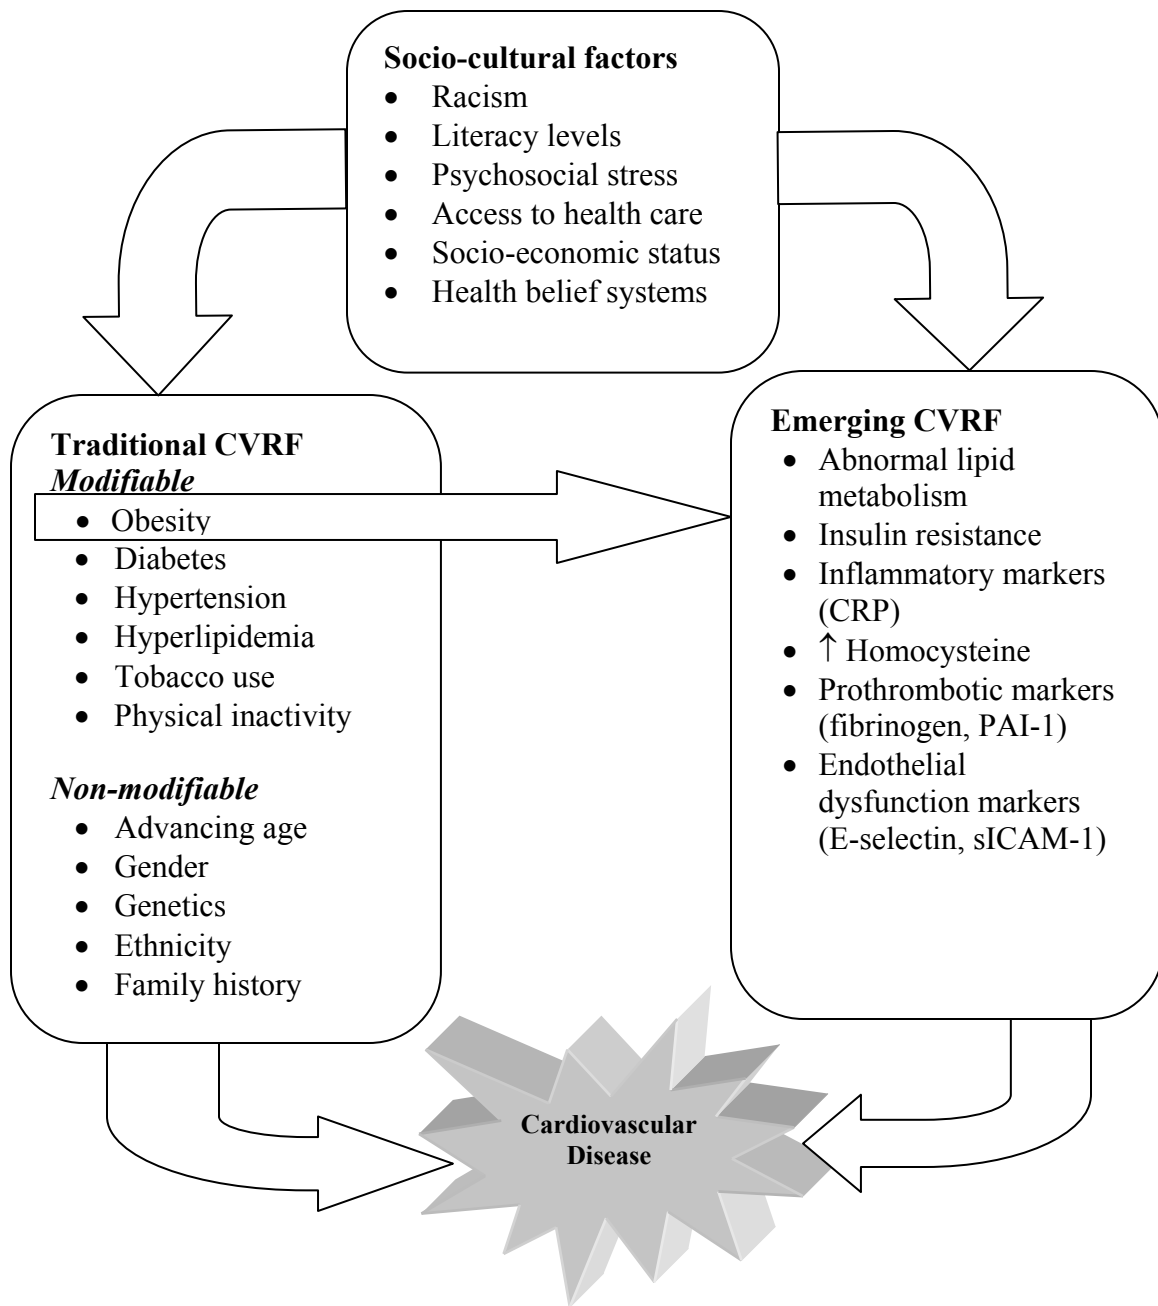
**Socio-cultural factors**
- Racism
- Literacy levels
- Psychosocial stress
- Access to health care
- Socio-economic status
- Health belief systems

**Traditional CVRF**
*Modifiable*
- Obesity
- Diabetes
- Hypertension
- Hyperlipidemia
- Tobacco use
- Physical inactivity

*Non-modifiable*
- Advancing age
- Gender
- Genetics
- Ethnicity
- Family history

**Emerging CVRF**
- Abnormal lipid metabolism
- Insulin resistance
- Inflammatory markers (CRP)
- $\uparrow$ Homocysteine
- Prothrombotic markers (fibrinogen, PAI-1)
- Endothelial dysfunction markers (E-selectin, sICAM-1)

**Cardiovascular Disease**